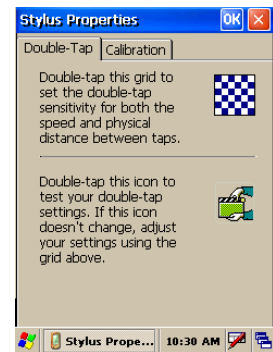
Stylus Properties

OK

Double-Tap | Calibration

Double-tap this grid to set the double-tap sensitivity for both the speed and physical distance between taps.

Double-tap this icon to test your double-tap settings. If this icon doesn't change, adjust your settings using the grid above.

Stylus Prope...

10:30 AM